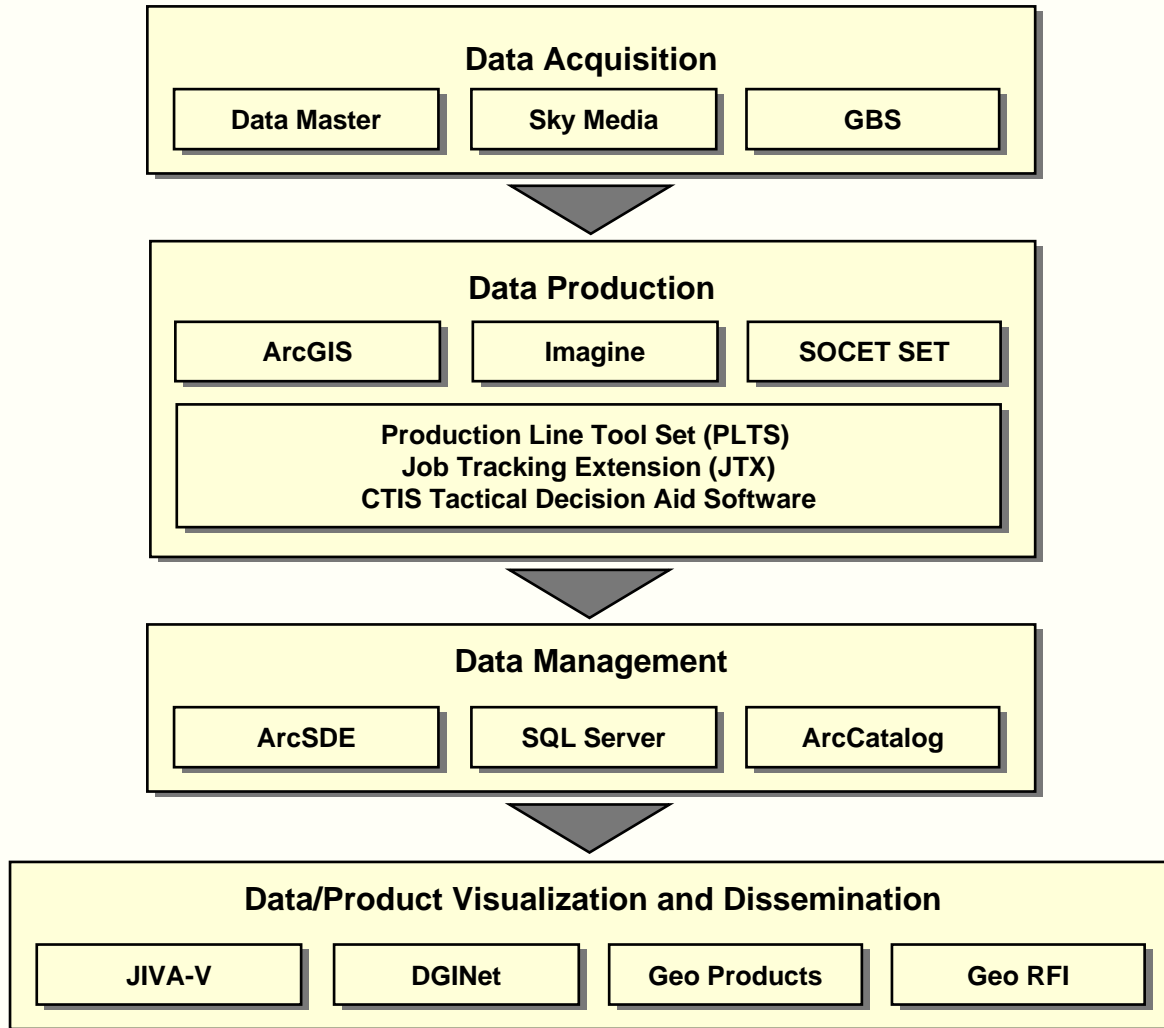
Data Acquisition

Data Master

Sky Media

GBS

Data Production

ArcGIS

Imagine

SOCET SET

Production Line Tool Set (PLTS)
Job Tracking Extension (JTX)
CTIS Tactical Decision Aid Software

Data Management

ArcSDE

SQL Server

ArcCatalog

Data/Product Visualization and Dissemination

JIVA-V

DGINet

Geo Products

Geo RFI